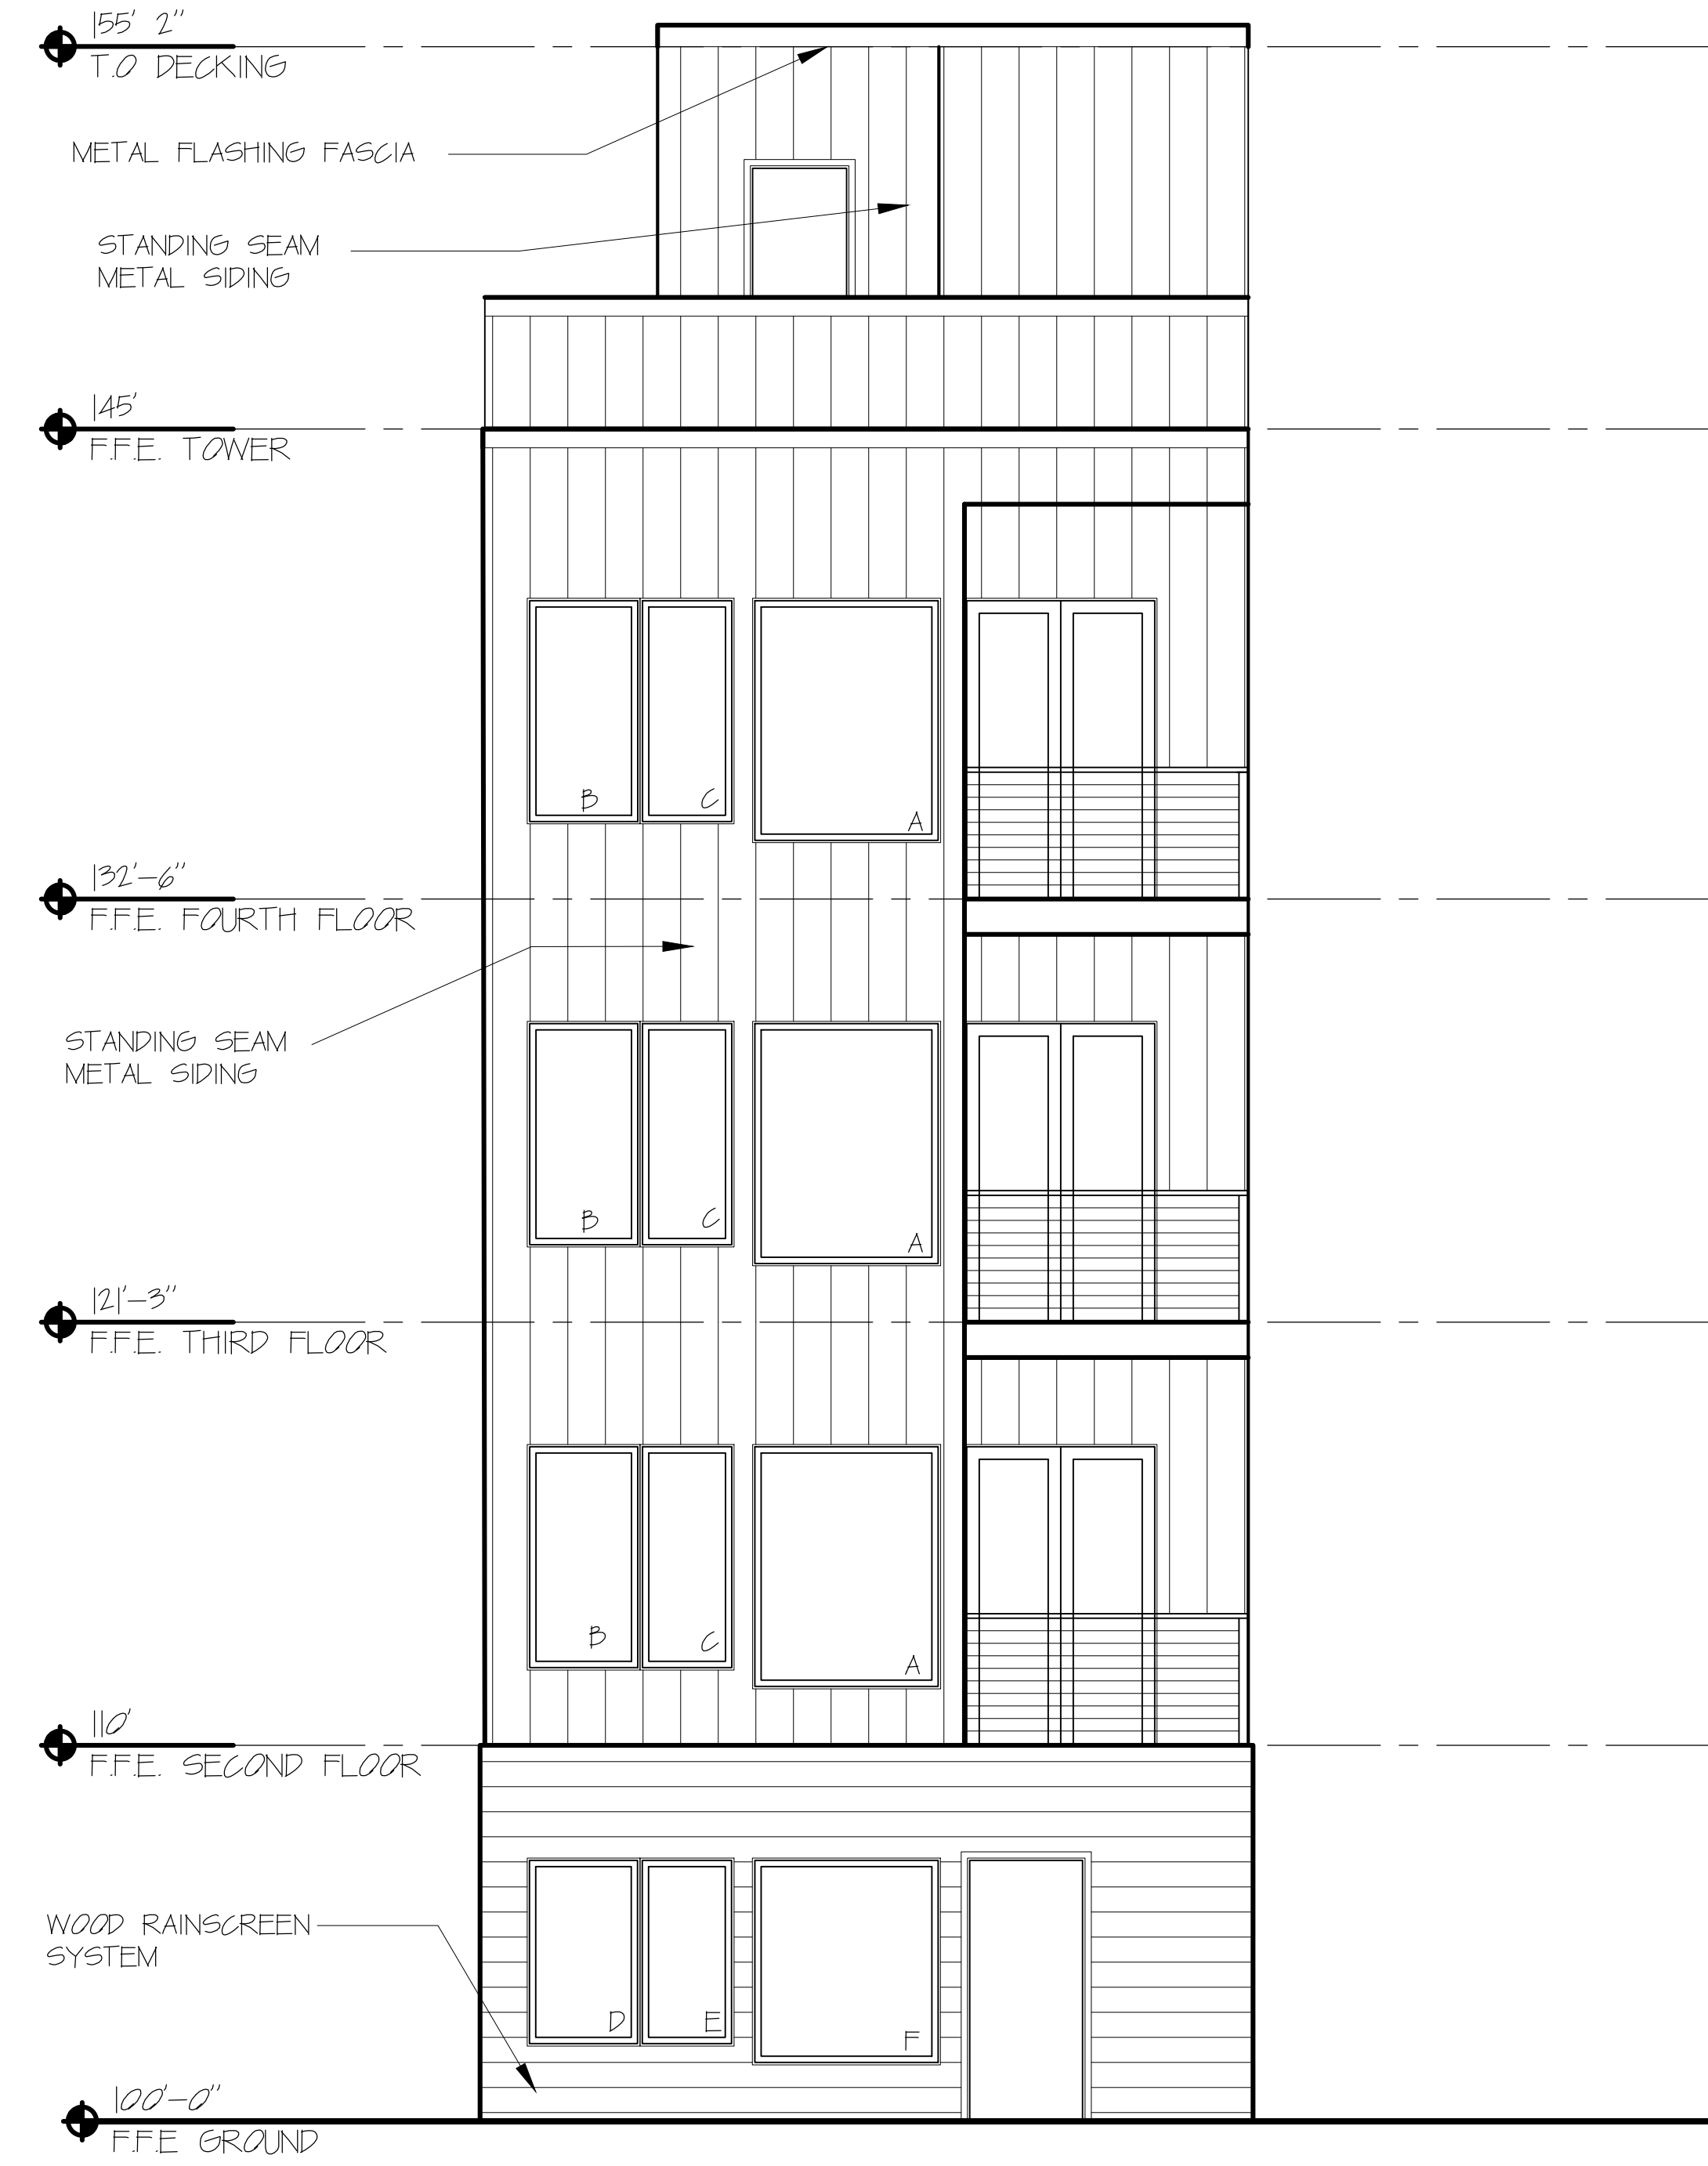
155' 2"
T.O DECKING

METAL FLASHING FASCIA

STANDING SEAM
METAL SIDING

145'
F.F.E. TOWER

B C A

132'–6"
F.F.E. FOURTH FLOOR

STANDING SEAM
METAL SIDING

B C A

121'–3"
F.F.E. THIRD FLOOR

B C A

110'
F.F.E. SECOND FLOOR

WOOD RAINSCREEN
SYSTEM

D E F

100'–0"
F.F.E GROUND